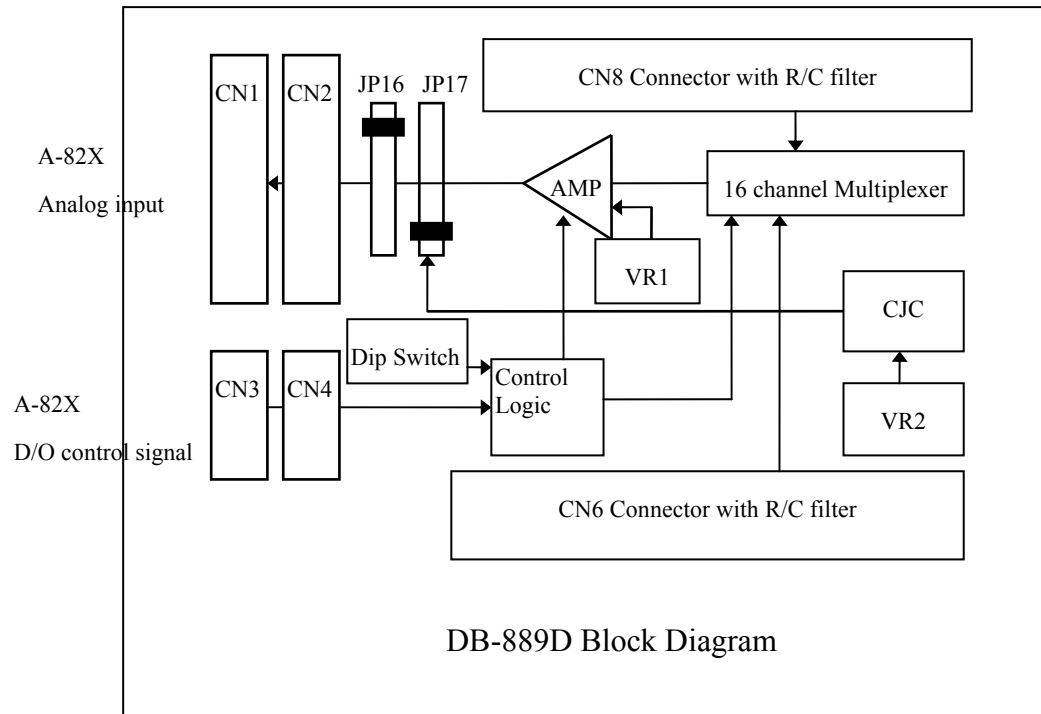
A-82X
Analog input

CN1
CN2
JP16
JP17
CN8 Connector with R/C filter
AMP
16 channel Multiplexer
VR1
CJC

A-82X
D/O control signal

CN3
CN4
Dip Switch
Control Logic
VR2
CN6 Connector with R/C filter

DB-889D Block Diagram